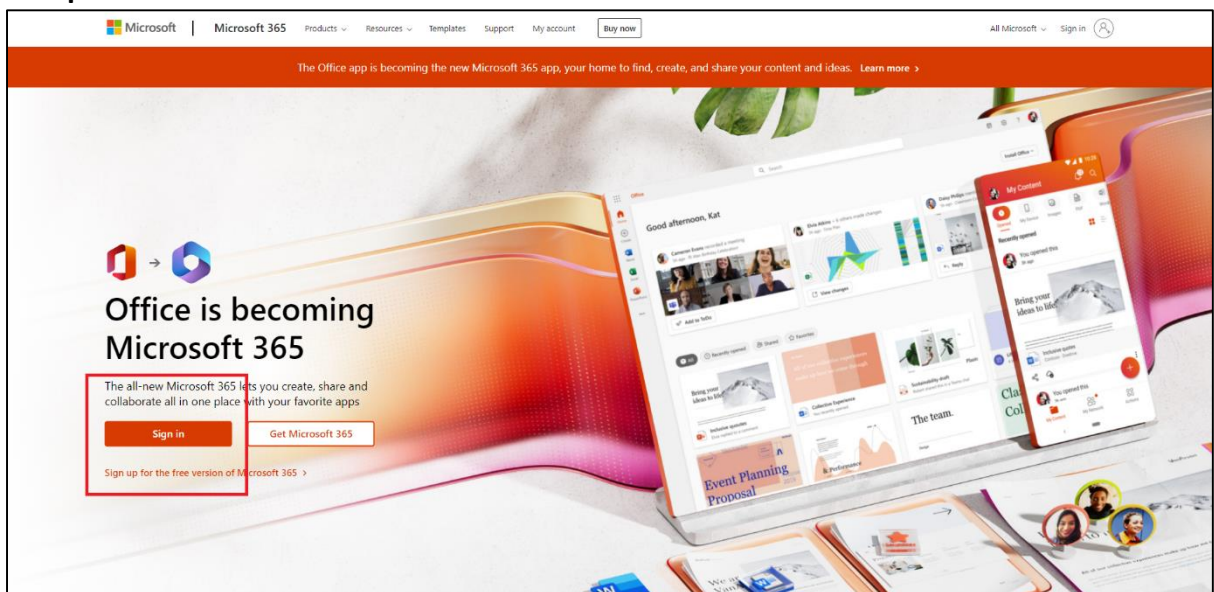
Microsoft | Microsoft 365 Products Resources Templates Support My account Buy now All Microsoft Sign in

The Office app is becoming the new Microsoft 365 app, your home to find, create, and share your content and ideas. Learn more >

Office is becoming Microsoft 365

The all-new Microsoft 365 lets you create, share and collaborate all in one place with your favorite apps

Sign in

Get Microsoft 365

Sign up for the free version of Microsoft 365 >

Good afternoon, Kat

My Content

Bring your ideas to life

The team.

Event Planning Proposal

Performance